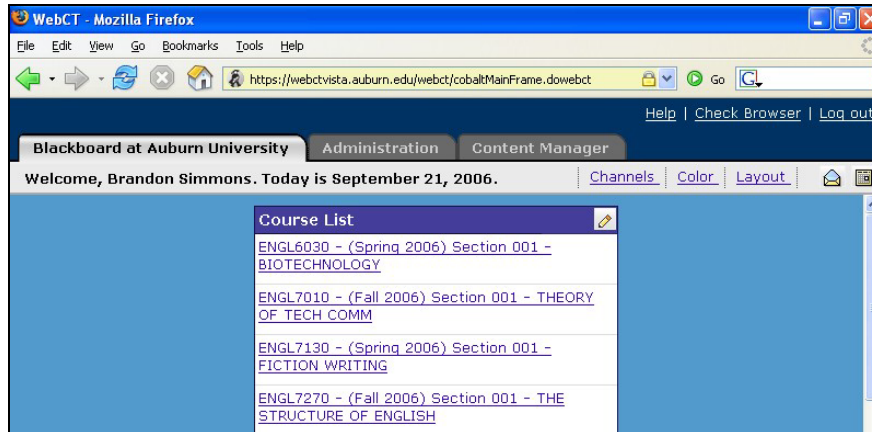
WebCT - Mozilla Firefox

File Edit View Go Bookmarks Tools Help

https://webctvista.auburn.edu/webct/cobaltMainFrame.dowebct

Go

Help | Check Browser | Log out

Blackboard at Auburn University | Administration | Content Manager

Welcome, Brandon Simmons. Today is September 21, 2006.

Channels | Color | Layout

Course List

ENGL6030 - (Spring 2006) Section 001 - BIOTECHNOLOGY

ENGL7010 - (Fall 2006) Section 001 - THEORY OF TECH COMM

ENGL7130 - (Spring 2006) Section 001 - FICTION WRITING

ENGL7270 - (Fall 2006) Section 001 - THE STRUCTURE OF ENGLISH